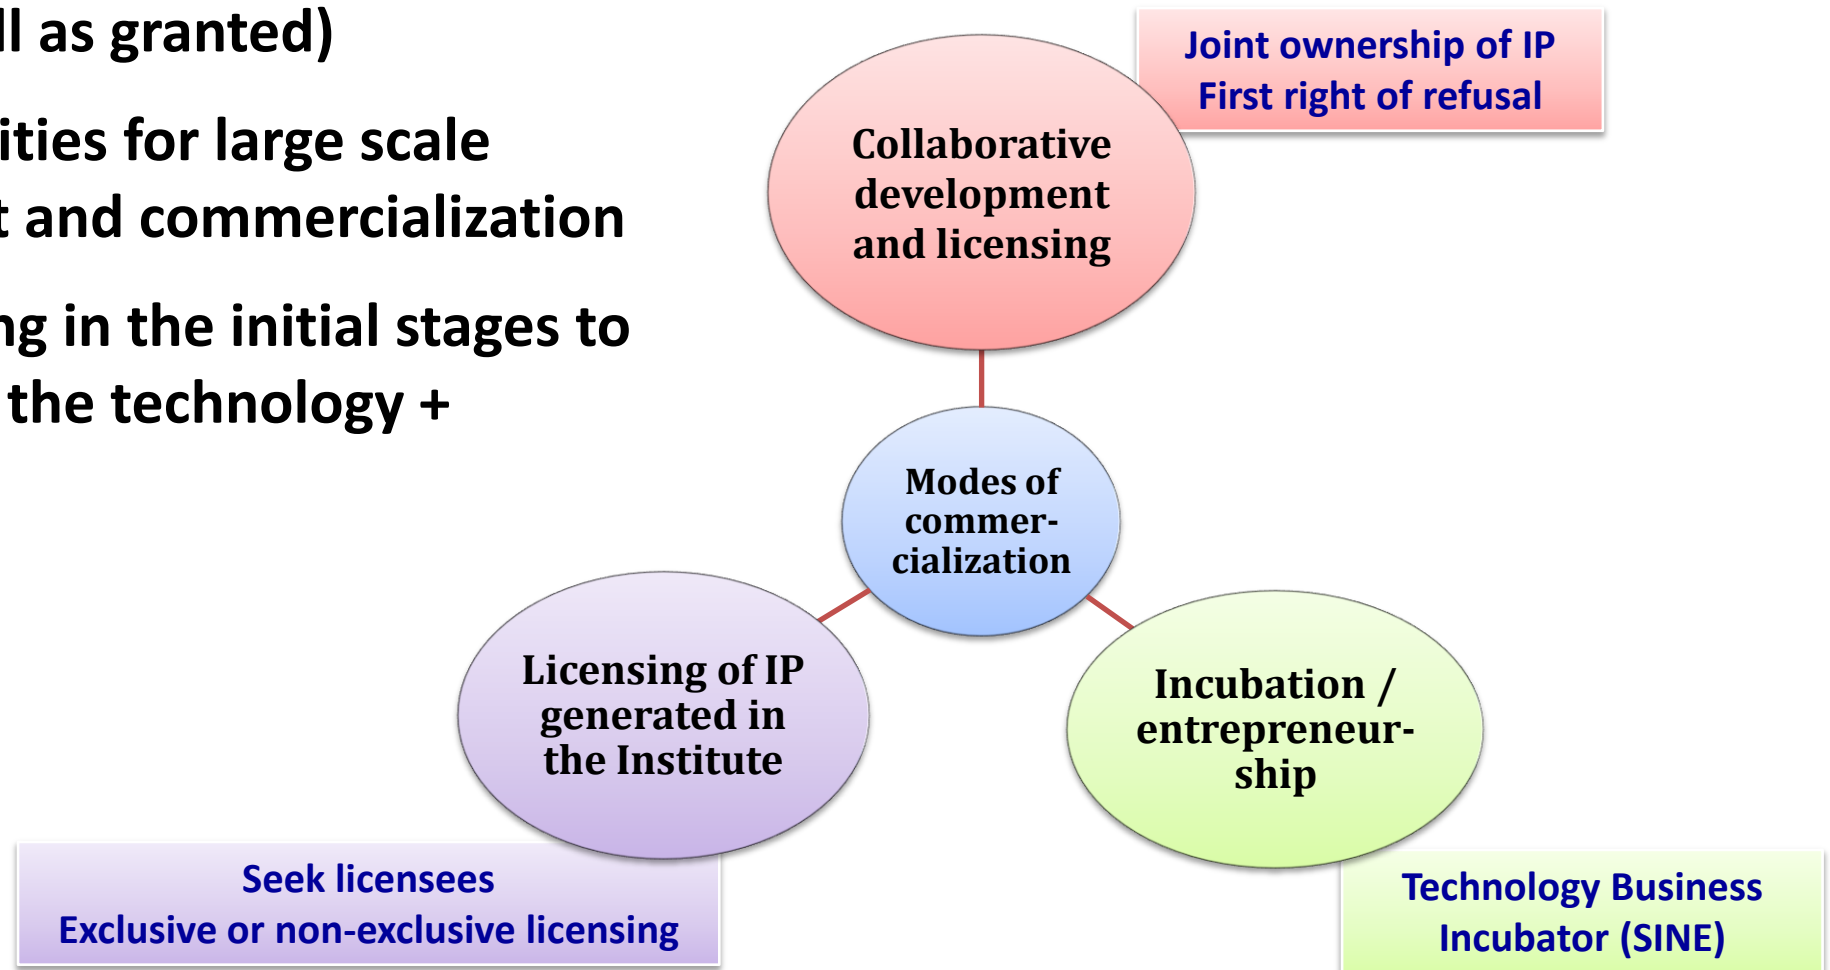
ll as granted)

ities for large scale t and commercialization

ng in the initial stages to the technology +

Joint ownership of IP
First right of refusal

Collaborative development and licensing

Modes of commercialization

Licensing of IP generated in the Institute

Incubation / entrepreneurship

Seek licensees
Exclusive or non-exclusive licensing

Technology Business Incubator (SINE)